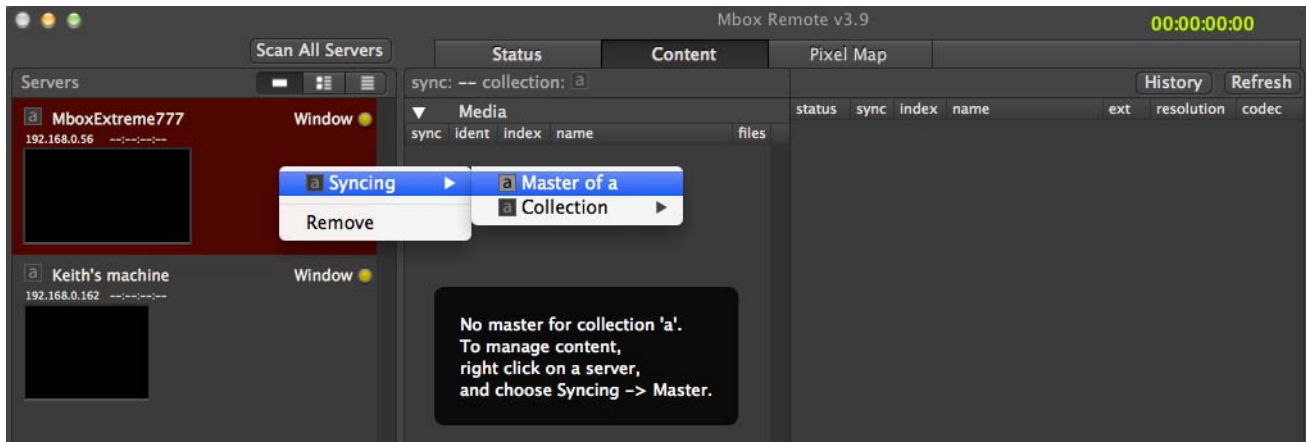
Mbox Remote v3.9

00:00:00:00

Scan All Servers

Status | Content | Pixel Map

Servers

sync: -- collection: a

History | Refresh

a MboxExtreme777 Window
192.168.0.56 --:--:--:--

▼ Media
sync ident index name files

status sync index name ext resolution codec

a Syncing ▶
Remove

a Master of a
a Collection ▶

a Keith's machine Window
192.168.0.162 --:--:--:--

No master for collection 'a'.
To manage content,
right click on a server,
and choose Syncing -> Master.